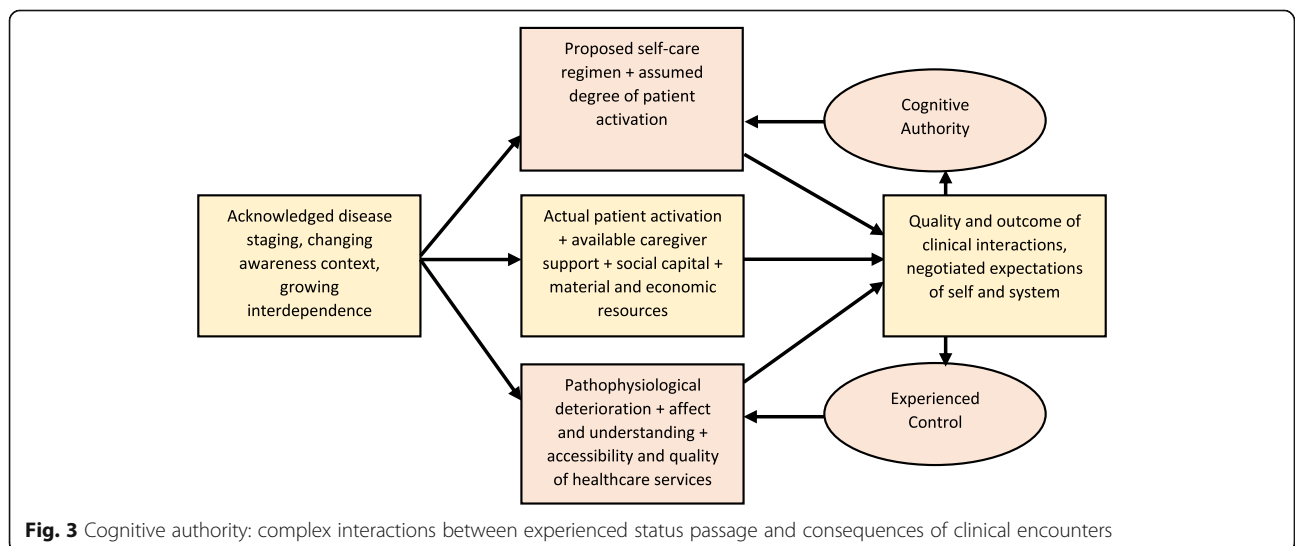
Acknowledged disease staging, changing awareness context, growing interdependence

Proposed self-care regimen + assumed degree of patient activation

Actual patient activation + available caregiver support + social capital + material and economic resources

Pathophysiological deterioration + affect and understanding + accessibility and quality of healthcare services

Cognitive Authority

Quality and outcome of clinical interactions, negotiated expectations of self and system

Experienced Control

**Fig. 3** Cognitive authority: complex interactions between experienced status passage and consequences of clinical encounters